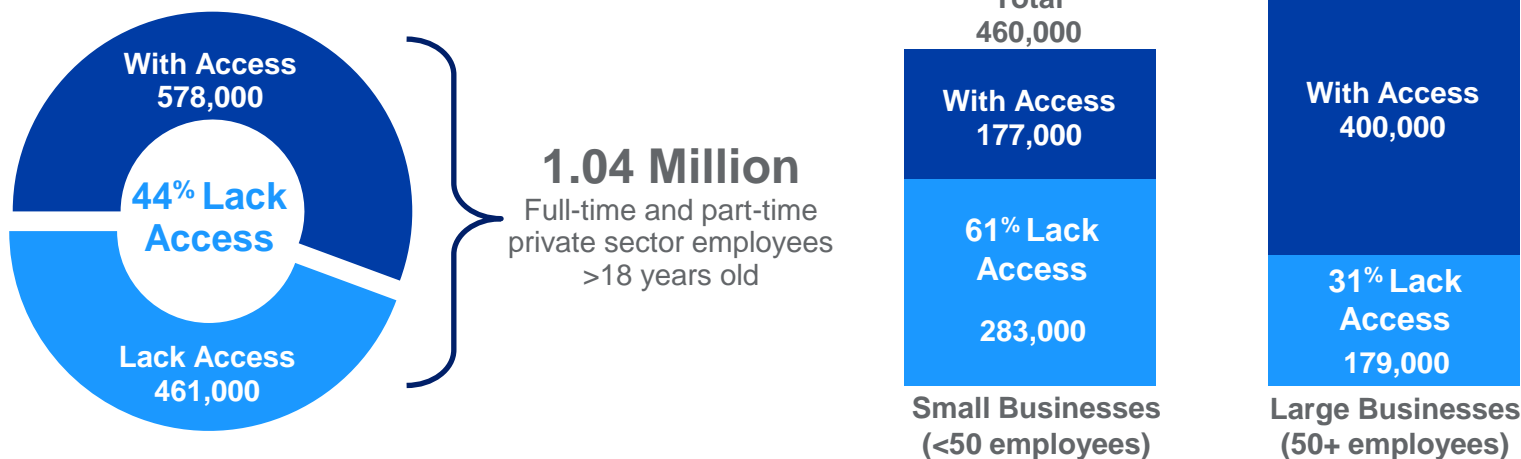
With Access
578,000

44% Lack Access

Lack Access
461,000

1.04 Million
Full-time and part-time private sector employees >18 years old

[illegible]
460,000

With Access
177,000

61% Lack Access

283,000

Small Businesses
(<50 employees)

With Access
400,000

31% Lack Access
179,000

Large Businesses
(50+ employees)